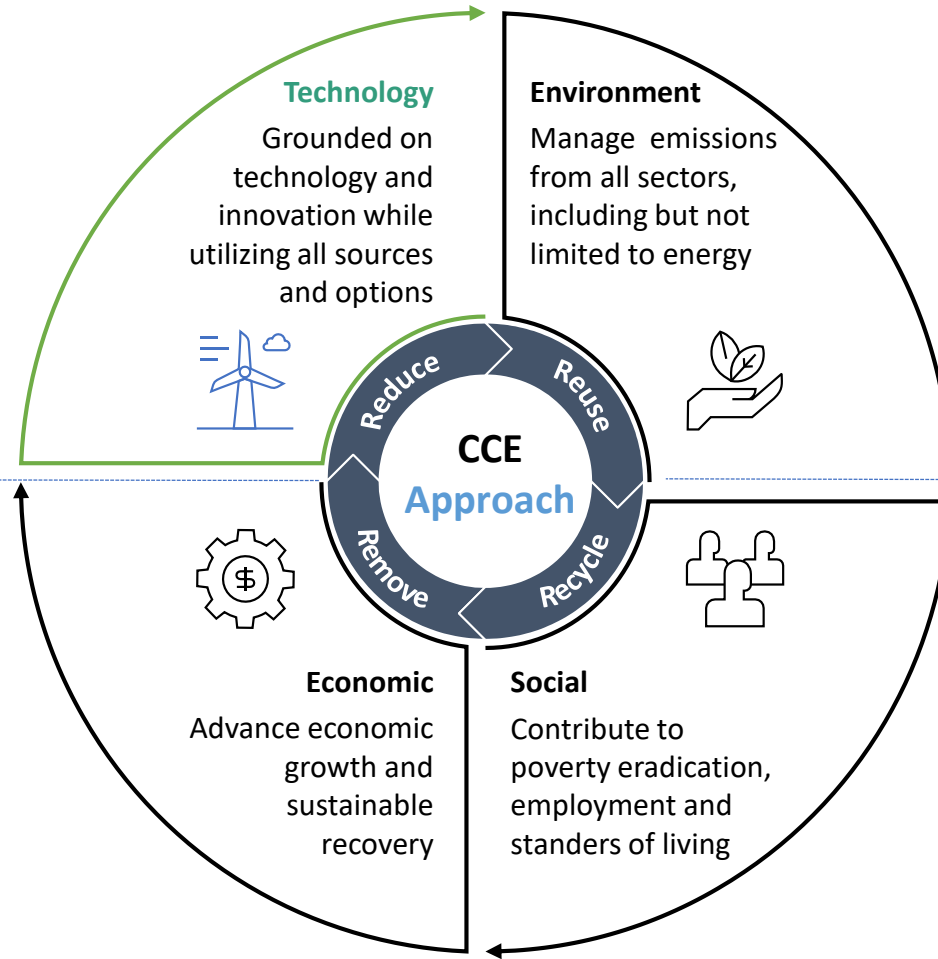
Technology
Grounded on technology and innovation while utilizing all sources and options

Environment
Manage emissions from all sectors, including but not limited to energy

Reduce
Reuse
Recycle
Remove

CCE
Approach

Economic
Advance economic growth and sustainable recovery

Social
Contribute to poverty eradication, employment and standers of living